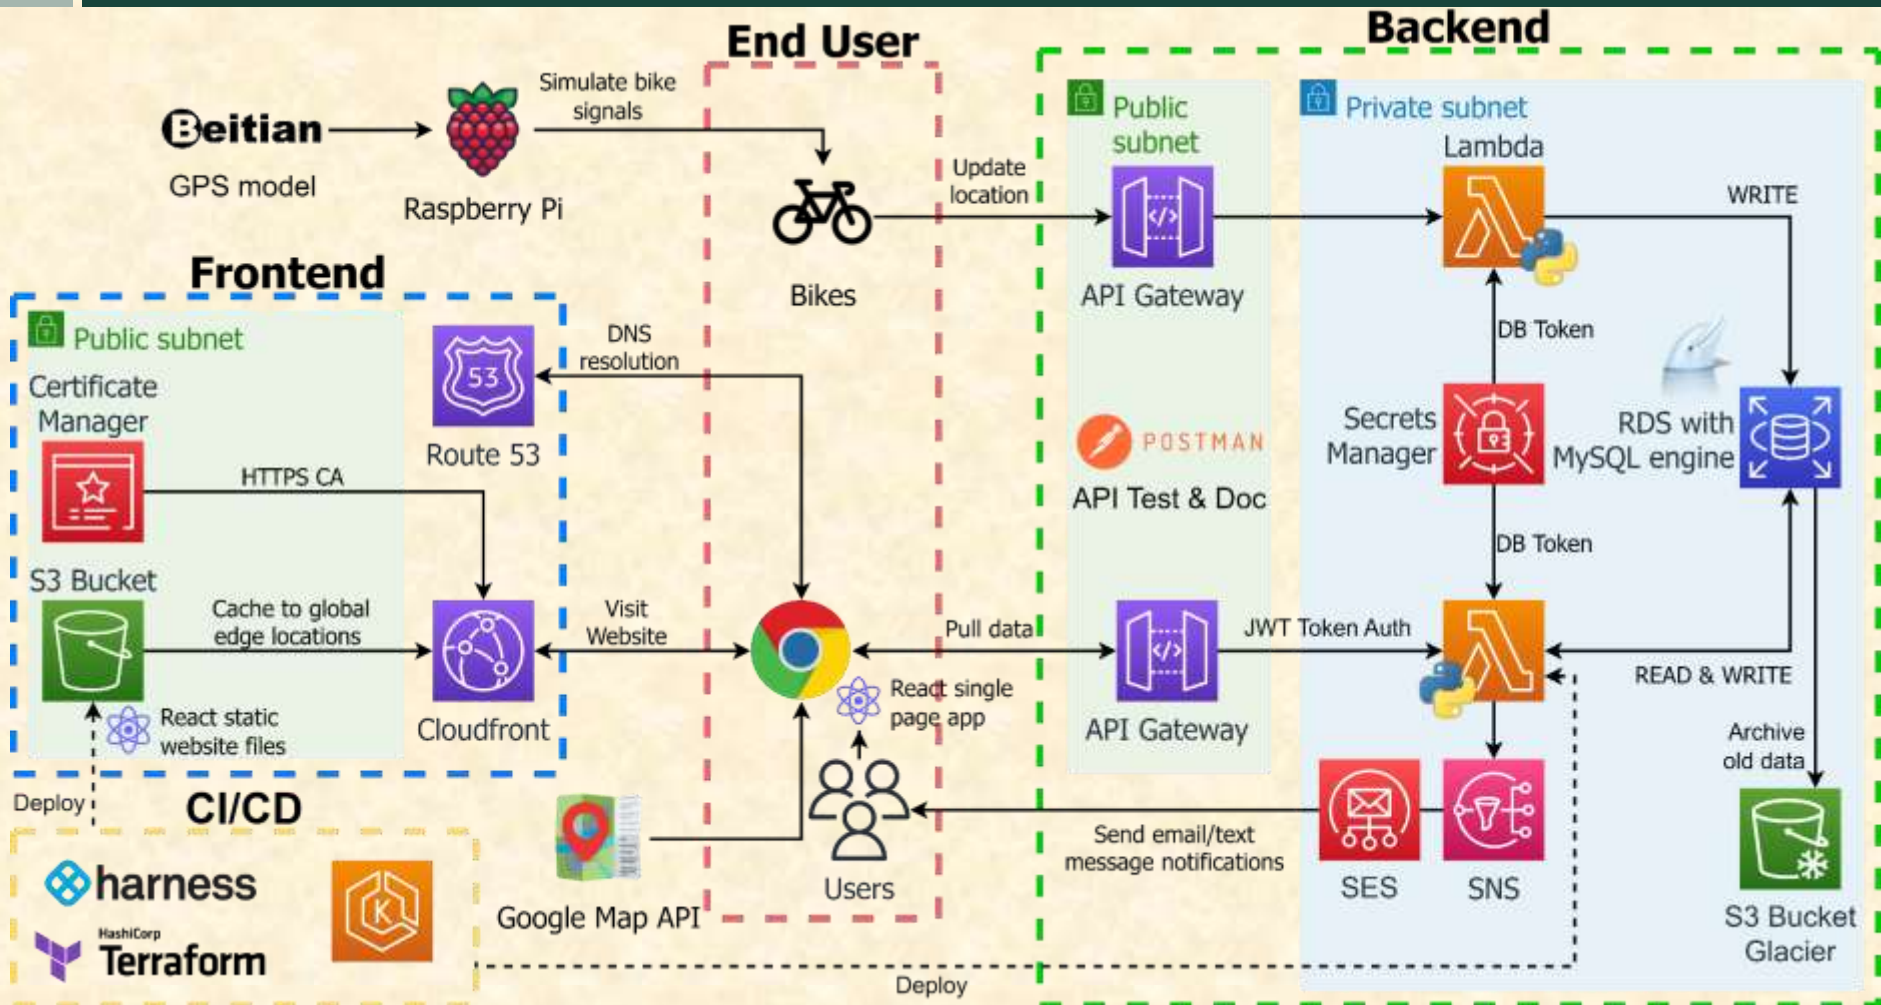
End User

Backend

Beitian
GPS model

Raspberry Pi

Simulate bike signals

Bikes

Update location

Public subnet

API Gateway

Private subnet

Lambda

WRITE

DB Token

Secrets Manager

RDS with MySQL engine

DB Token

POSTMAN
API Test & Doc

Frontend

Public subnet

Certificate Manager

Route 53

DNS resolution

HTTPS CA

S3 Bucket

Cache to global edge locations

Cloudfront

Visit Website

React static website files

Pull data

API Gateway

JWT Token Auth

READ & WRITE

React single page app

Archive old data

Deploy

CI/CD

harness

HashiCorp
Terraform

Google Map API

Users

Send email/text message notifications

SES

SNS

S3 Bucket Glacier

Deploy